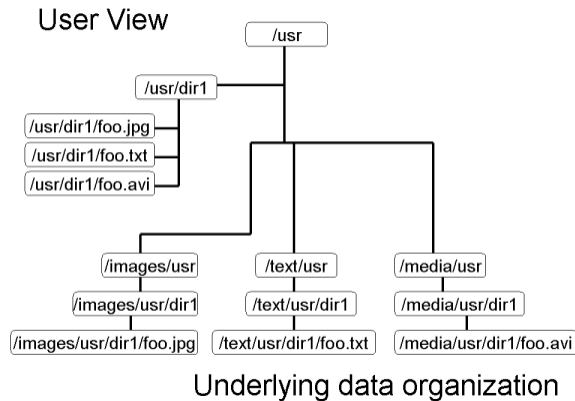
User View

/usr

/usr/dir1

/usr/dir1/foo.jpg

/usr/dir1/foo.txt

/usr/dir1/foo.avi

/images/usr

/images/usr/dir1

/images/usr/dir1/foo.jpg

/text/usr

/text/usr/dir1

/text/usr/dir1/foo.txt

/media/usr

/media/usr/dir1

/media/usr/dir1/foo.avi

Underlying data organization